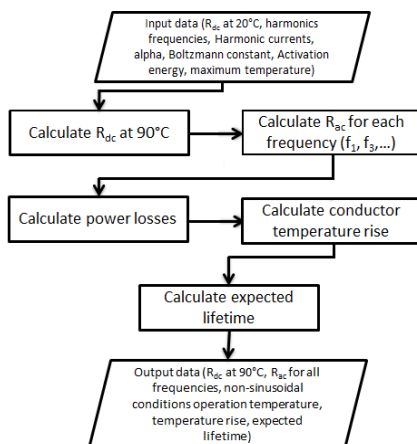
Input data ($R_{dc}$ at 20°C, harmonics frequencies, Harmonic currents, alpha, Boltzmann constant, Activation energy, maximum temperature)

Calculate $R_{dc}$ at 90°C

Calculate $R_{ac}$ for each frequency ($f_1$, $f_3$,...)

Calculate power losses

Calculate conductor temperature rise

Calculate expected lifetime

Output data ($R_{dc}$ at 90°C, $R_{ac}$ for all frequencies, non-sinusoidal conditions operation temperature, temperature rise, expected lifetime)